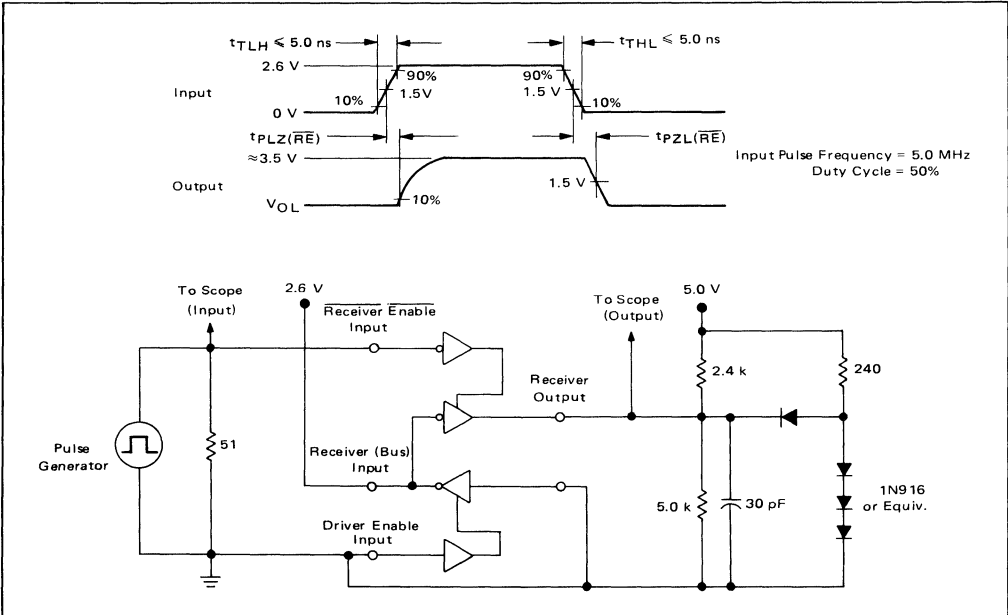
$t_{TLH} \leqslant 5.0$ ns

$t_{THL} \leqslant 5.0$ ns

2.6 V

90%

90%

Input

1.5V

1.5 V

0 V

10%

10%

$t_{PLZ(\overline{RE})}$

$t_{PZL(\overline{RE})}$

≈3.5 V

Input Pulse Frequency = 5.0 MHz
Duty Cycle = 50%

Output

1.5 V

$V_{OL}$

10%

To Scope (Input)

2.6 V

$\overline{\text{Receiver Enable}}$ Input

To Scope (Output)

5.0 V

Receiver Output

2.4 k

240

Pulse Generator

51

Receiver (Bus) Input

1N916 or Equiv.

5.0 k

30 pF

Driver Enable Input